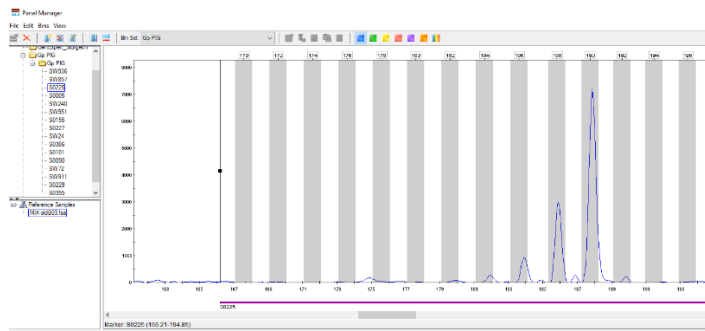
Panel Manager

File Edit Bins View

Bin Set: Gp PIG

Gp PIG
Gp PIG
SW936
SW857
S0225
S0026
SW240
SW951
S0155
S0227
SW24
S0386
S0101
S0090
SW72
SW911
S0228
S0355

Reference Samples
MIX std003.fsa

173 172 174 176 178 180 182 184 186 188 190 192 194 196

8000
7000
6000
5000
4000
3000
2000
1000
0

160 163 167 169 171 173 175 177 179 181 183 185 187 189 191 193

S0225

Marker: S0225 (155.21-194.85)